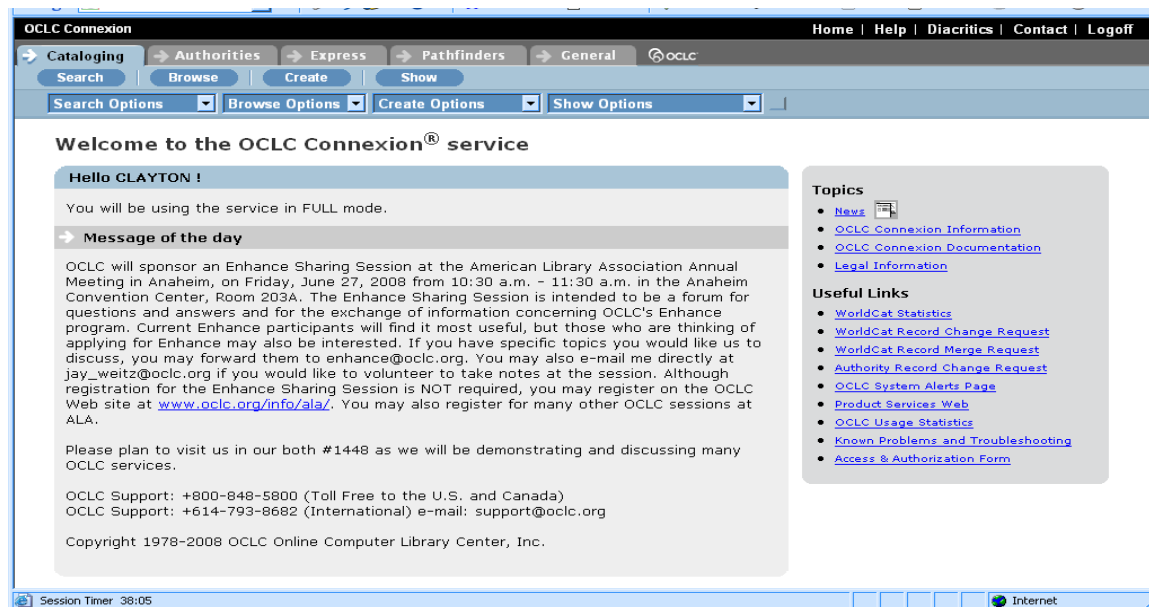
OCLC Connexion

Home | Help | Diacritics | Contact | Logoff

Cataloging | Authorities | Express | Pathfinders | General | OCLC

Search | Browse | Create | Show

Search Options | Browse Options | Create Options | Show Options

Welcome to the OCLC Connexion® service

Hello CLAYTON !

You will be using the service in FULL mode.

Message of the day

OCLC will sponsor an Enhance Sharing Session at the American Library Association Annual Meeting in Anaheim, on Friday, June 27, 2008 from 10:30 a.m. - 11:30 a.m. in the Anaheim Convention Center, Room 203A. The Enhance Sharing Session is intended to be a forum for questions and answers and for the exchange of information concerning OCLC's Enhance program. Current Enhance participants will find it most useful, but those who are thinking of applying for Enhance may also be interested. If you have specific topics you would like us to discuss, you may forward them to enhance@oclc.org. You may also e-mail me directly at jay_weitz@oclc.org if you would like to volunteer to take notes at the session. Although registration for the Enhance Sharing Session is NOT required, you may register on the OCLC Web site at www.oclc.org/info/ala/. You may also register for many other OCLC sessions at ALA.

Please plan to visit us in our both #1448 as we will be demonstrating and discussing many OCLC services.

OCLC Support: +800-848-5800 (Toll Free to the U.S. and Canada)
OCLC Support: +614-793-8682 (International) e-mail: support@oclc.org

Copyright 1978-2008 OCLC Online Computer Library Center, Inc.

Topics
• News
• OCLC Connexion Information
• OCLC Connexion Documentation
• Legal Information

Useful Links
• WorldCat Statistics
• WorldCat Record Change Request
• WorldCat Record Merge Request
• Authority Record Change Request
• OCLC System Alerts Page
• Product Services Web
• OCLC Usage Statistics
• Known Problems and Troubleshooting
• Access & Authorization Form

Session Timer 38:05

Internet